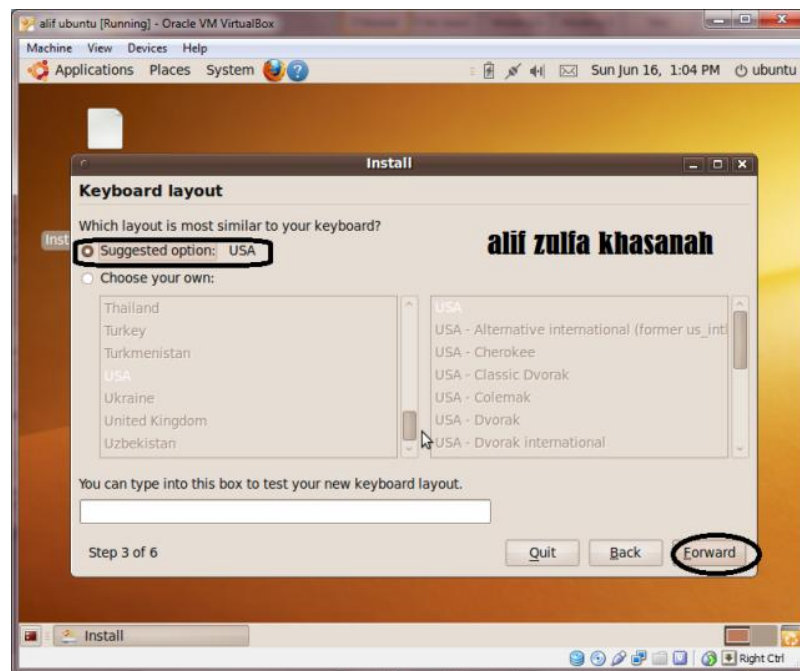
alif ubuntu [Running] - Oracle VM VirtualBox

Machine View Devices Help

Applications Places System

Sun Jun 16, 1:04 PM ubuntu

Inst

Install

Keyboard layout

Which layout is most similar to your keyboard?

Suggested option: USA

alif zulfa khasanah

Choose your own:

| | |
|---|---|
| Thailand | USA |
| Turkey | USA - Alternative international (former us_intl |
| Turkmenistan | USA - Cherokee |
| USA | USA - Classic Dvorak |
| Ukraine | USA - Colemak |
| United Kingdom | USA - Dvorak |
| Uzbekistan | USA - Dvorak international |

You can type into this box to test your new keyboard layout.

Step 3 of 6

Quit Back Forward

Install

Right Ctrl